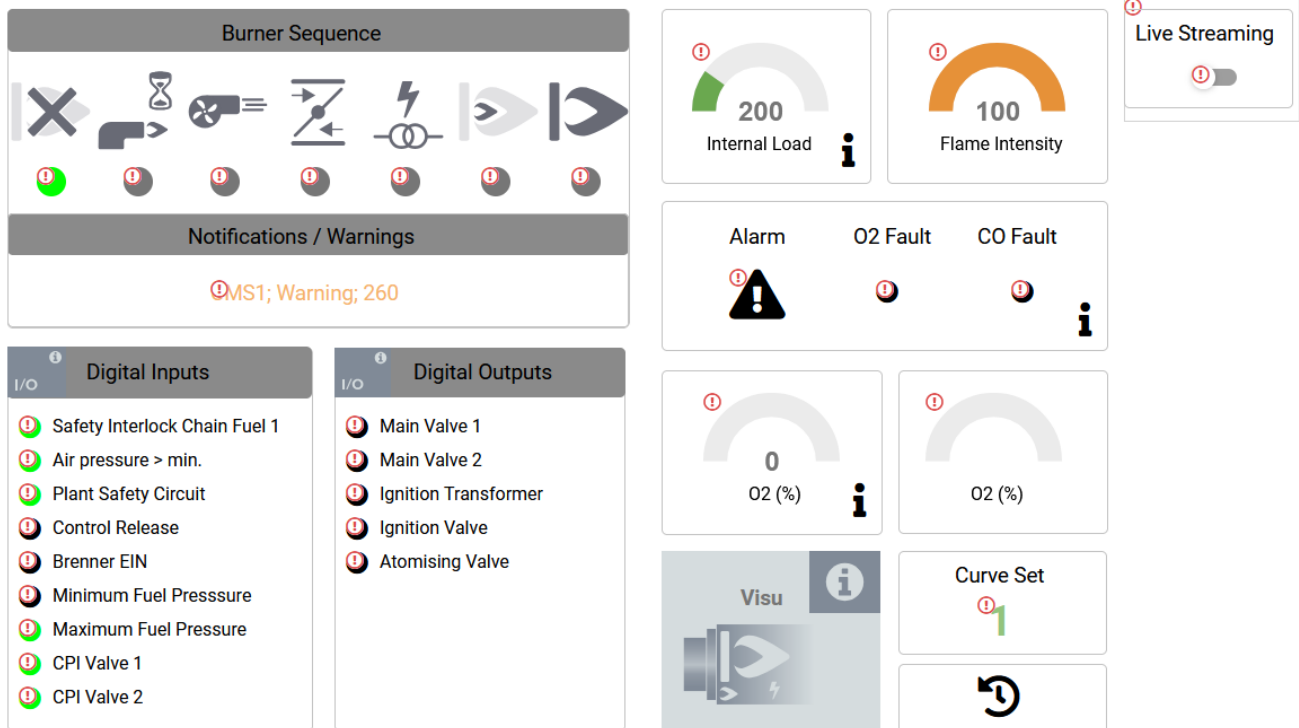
Burner Sequence

Notifications / Warnings

SMS1; Warning; 260

I/O Digital Inputs

Safety Interlock Chain Fuel 1
Air pressure > min.
Plant Safety Circuit
Control Release
Brenner EIN
Minimum Fuel Presssure
Maximum Fuel Pressure
CPI Valve 1
CPI Valve 2

I/O Digital Outputs

Main Valve 1
Main Valve 2
Ignition Transformer
Ignition Valve
Atomising Valve

200
Internal Load

100
Flame Intensity

Live Streaming

Alarm
O2 Fault
CO Fault

0
O2 (%)

O2 (%)

Visu

Curve Set
1